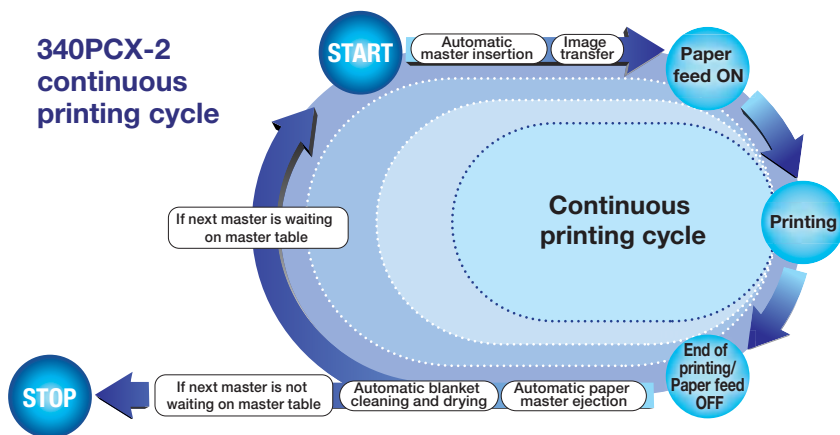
340PCX-2 continuous printing cycle

START

Automatic master insertion

Image transfer

Paper feed ON

Printing

End of printing/ Paper feed OFF

Automatic paper master ejection

Automatic blanket cleaning and drying

If next master is not waiting on master table

STOP

If next master is waiting on master table

Continuous printing cycle